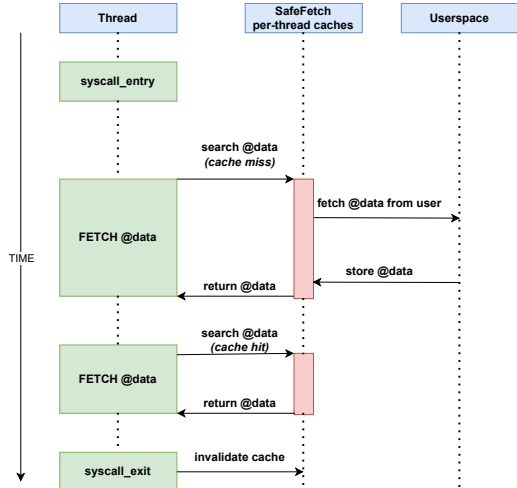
Thread

SafeFetch per-thread caches

Userspace

TIME

syscall_entry

search @data
(cache miss)

FETCH @data

fetch @data from user

store @data

return @data

search @data
(cache hit)

FETCH @data

return @data

syscall_exit

invalidate cache